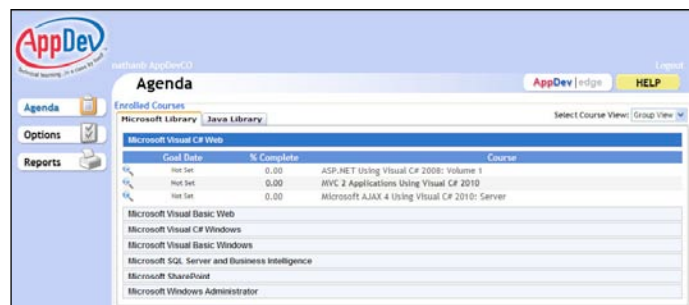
AppDev

Technical learning...in a class by itself

nathanb AppDevCO

Logout

Agenda

AppDev|edge

HELP

Agenda

Options

Reports

Enrolled Courses

Microsoft Library | Java Library

Select Course View: Group View

Microsoft Visual C# Web

| | Goal Date | % Complete | Course |
|---|---|---|---|
| | Not Set | 0.00 | ASP.NET Using Visual C# 2008: Volume 1 |
| | Not Set | 0.00 | MVC 2 Applications Using Visual C# 2010 |
| | Not Set | 0.00 | Microsoft AJAX 4 Using Visual C# 2010: Server |

Microsoft Visual Basic Web

Microsoft Visual C# Windows

Microsoft Visual Basic Windows

Microsoft SQL Server and Business Intelligence

Microsoft SharePoint

Microsoft Windows Administrator